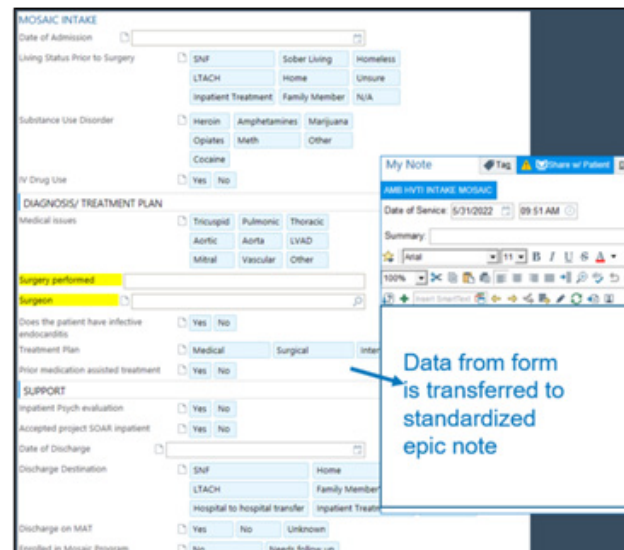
MOSAIC INTAKE

Date of Admission

Living Status Prior to Surgery

| SNF | Sober Living | Homeless |
|---|---|---|
| LTACH | Home | Unsure |
| Inpatient Treatment | Family Member | N/A |

Substance Use Disorder

| Heroin | Amphetamines | Marijuana |
|---|---|---|
| Opiates | Meth | Other |
| Cocaine | | |

IV Drug Use Yes No

DIAGNOSIS/ TREATMENT PLAN

Medical issues

| Tricuspid | Pulmonic | Thoracic |
|---|---|---|
| Aortic | Aorta | LVAD |
| Mitral | Vascular | Other |

Surgery performed

Surgeon

Does the patient have infective endocarditis Yes No

Treatment Plan Medical Surgical Inter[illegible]

Prior medication assisted treatment Yes No

SUPPORT

Inpatient Psych evaluation Yes No

Accepted project SOAR inpatient Yes No

Date of Discharge

Discharge Destination

| SNF | Home |
|---|---|
| LTACH | Family Member |
| Hospital to hospital transfer | Inpatient Treat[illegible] |

Discharge on MAT Yes No Unknown

Enrolled in Mosaic Program No Needs follow up

My Note Tag Share w/ Patient

AMB HVTI INTAKE MOSAIC

Date of Service: 5/31/2022 09:51 AM

Summary:

Arial 11 B I U S A

100%

Insert SmartText

Data from form is transferred to standardized epic note